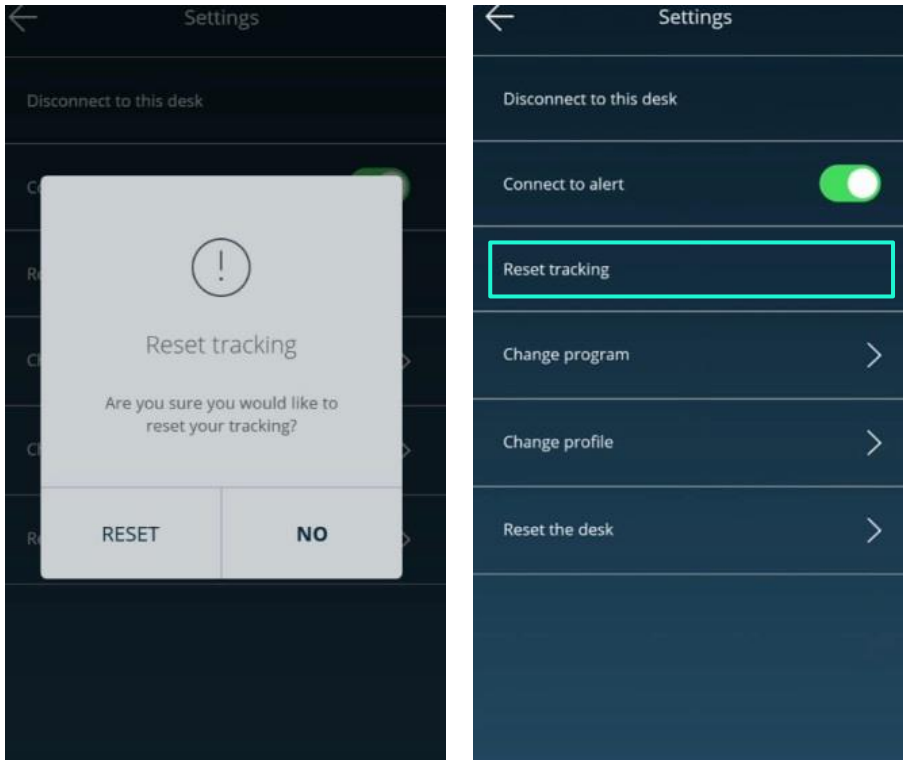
Settings

Disconnect to this desk

Co

Re

Ch

Ch

Re

Reset tracking

Are you sure you would like to reset your tracking?

RESET

NO

Settings

Disconnect to this desk

Connect to alert

Reset tracking

Change program

Change profile

Reset the desk